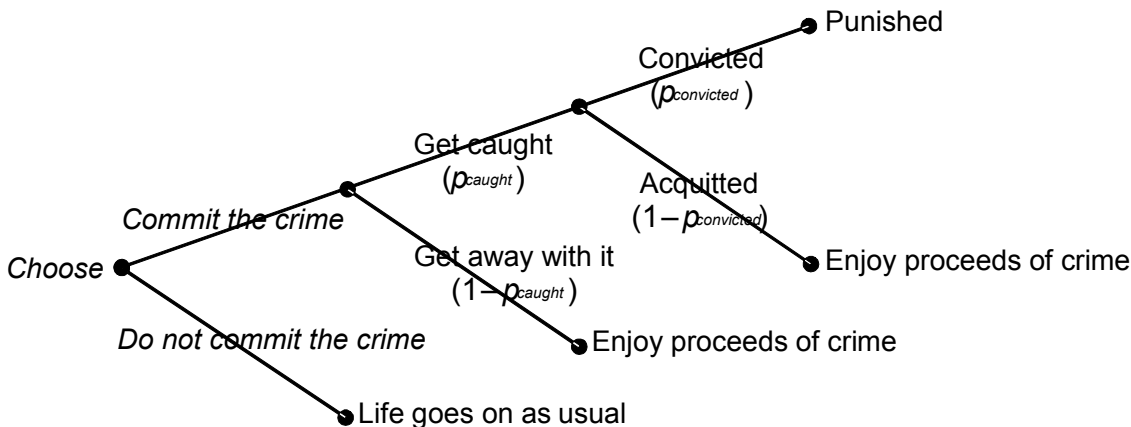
Punished

Convicted
($p_{convicted}$)

Get caught
($p_{caught}$)

Acquitted
($1-p_{convicted}$)

Commit the crime

Choose

Get away with it
($1-p_{caught}$)

Enjoy proceeds of crime

Do not commit the crime

Enjoy proceeds of crime

Life goes on as usual